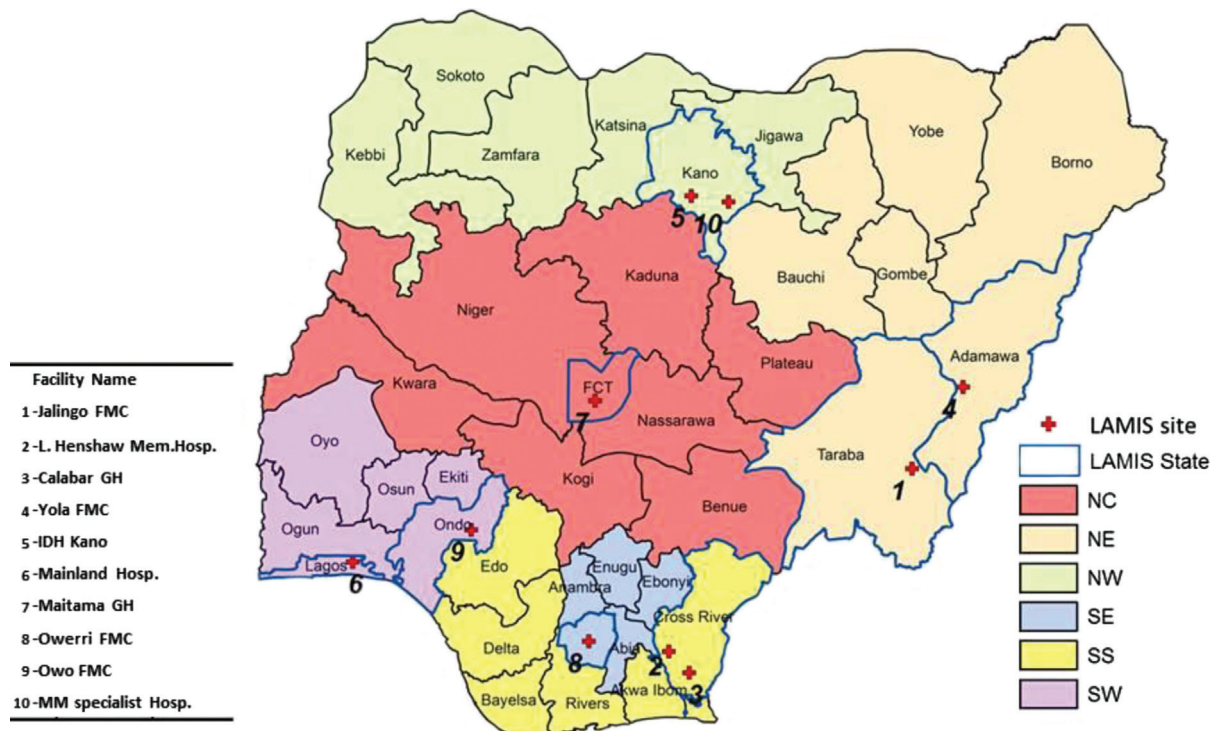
Sokoto
Katsina
Jigawa
Yobe
Borno
Kebbi
Zamfara
Kano
5 10
Kaduna
Bauchi
Gombe
Niger
Plateau
Adamawa
Kwara
FCT
7
Nassarawa
4
Oyo
Ekiti
Osun
Taraba
1
Kogi
Ogun
Ondo
9
Benue
Lagos
6
Edo
Enugu
Ebonyi
Anambra
Cross River
8
Delta
Abia
2
3
Bayelsa
Rivers
Akwa Ibom

| Facility Name |
|---|
| 1-Jalingo FMC |
| 2-L. Henshaw Mem.Hosp. |
| 3-Calabar GH |
| 4-Yola FMC |
| 5-IDH Kano |
| 6-Mainland Hosp. |
| 7-Maitama GH |
| 8-Owerri FMC |
| 9-Owo FMC |
| 10-MM specialist Hosp. |

LAMIS site
LAMIS State
NC
NE
NW
SE
SS
SW